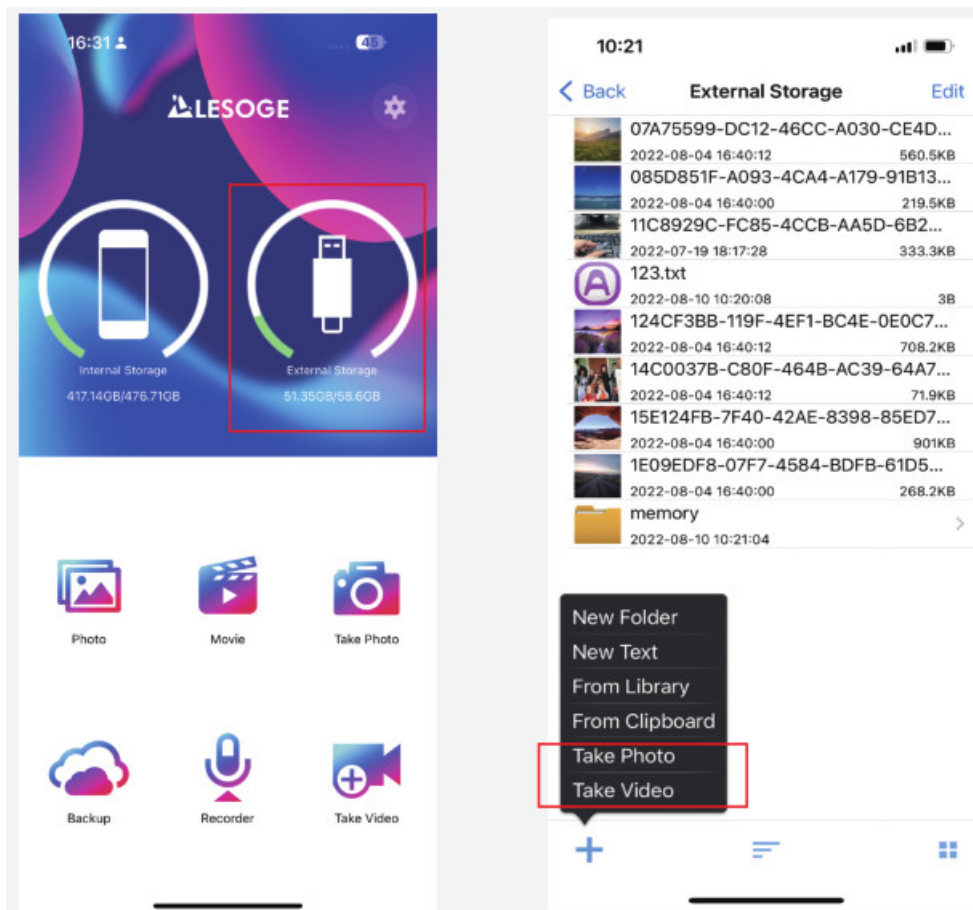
16:31

45

LESOGE

Internal Storage
417.14GB/476.71GB

External Storage
51.35GB/58.6GB

Photo

Movie

Take Photo

Backup

Recorder

Take Video

10:21

Back

External Storage

Edit

07A75599-DC12-46CC-A030-CE4D...
2022-08-04 16:40:12 560.5KB

085D851F-A093-4CA4-A179-91B13...
2022-08-04 16:40:00 219.5KB

11C8929C-FC85-4CCB-AA5D-6B2...
2022-07-19 18:17:28 333.3KB

123.txt
2022-08-10 10:20:08 3B

124CF3BB-119F-4EF1-BC4E-0E0C7...
2022-08-04 16:40:12 708.2KB

14C0037B-C80F-464B-AC39-64A7...
2022-08-04 16:40:12 71.9KB

15E124FB-7F40-42AE-8398-85ED7...
2022-08-04 16:40:00 901KB

1E09EDF8-07F7-4584-BDFB-61D5...
2022-08-04 16:40:00 268.2KB

memory
2022-08-10 10:21:04

New Folder
New Text
From Library
From Clipboard
Take Photo
Take Video